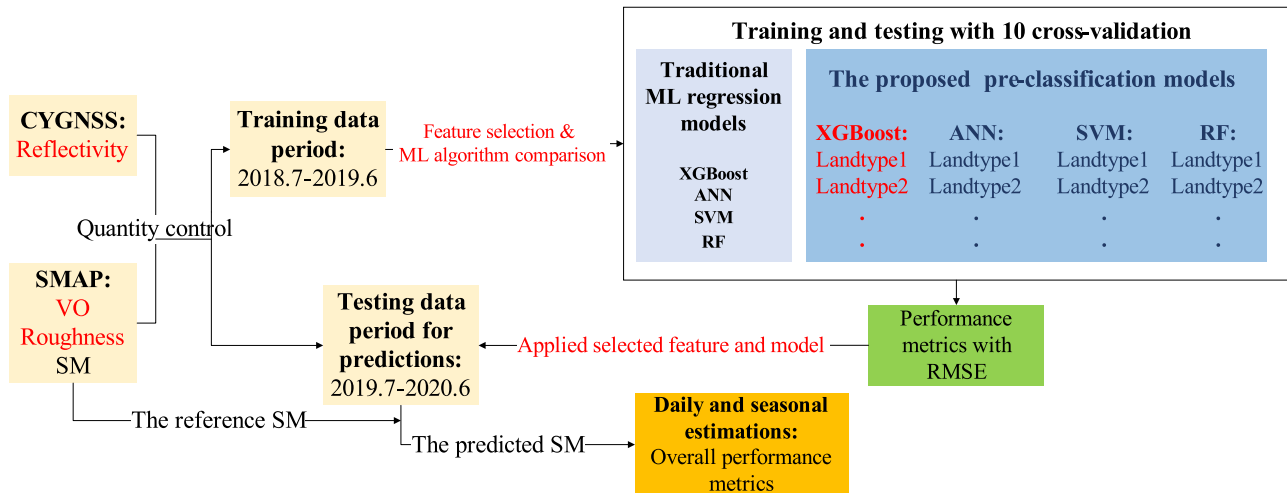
CYGNSS:
Reflectivity

Quantity control

SMAP:
VO
Roughness
SM

Training data period:
2018.7-2019.6

Feature selection &
ML algorithm comparison

Training and testing with 10 cross-validation

Traditional ML regression models

XGBoost
ANN
SVM
RF

The proposed pre-classification models

| XGBoost: | ANN: | SVM: | RF: |
|---|---|---|---|
| Landtype1 | Landtype1 | Landtype1 | Landtype1 |
| Landtype2 | Landtype2 | Landtype2 | Landtype2 |
| . | . | . | . |
| . | . | . | . |

Testing data period for predictions:
2019.7-2020.6

Applied selected feature and model

Performance metrics with RMSE

The reference SM

The predicted SM

Daily and seasonal estimations:
Overall performance metrics